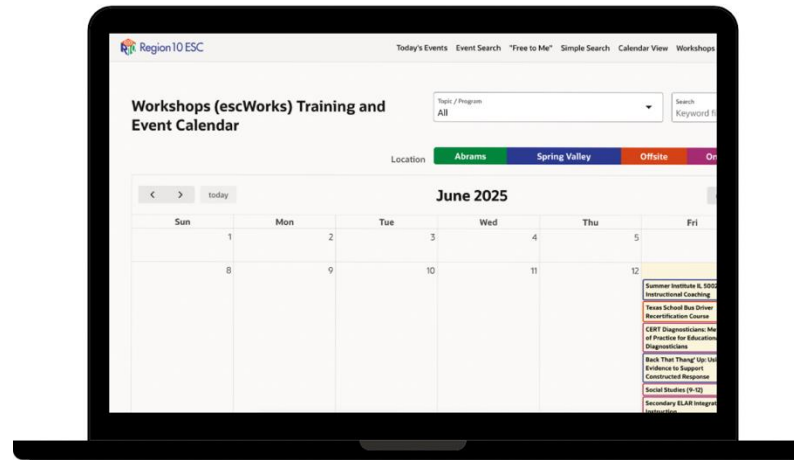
Region 10 ESC

Today's Events Event Search "Free to Me" Simple Search Calendar View Workshops

Workshops (escWorks) Training and Event Calendar

Topic / Program
All

Search
Keyword fi

Location Abrams Spring Valley Offsite On

today

June 2025

| Sun | Mon | Tue | Wed | Thu | Fri |
|---|---|---|---|---|---|
| 1 | 2 | 3 | 4 | 5 | |
| 8 | 9 | 10 | 11 | 12 | Summer Institute IL 5002 Instructional Coaching<br>Texas School Bus Driver Recertification Course<br>CERT Diagnosticians: Me of Practice for Educationa Diagnosticians<br>Back That Thang' Up: Usi Evidence to Support Constructed Response<br>Social Studies (9-12)<br>Secondary ELAR Integrat Instruction |